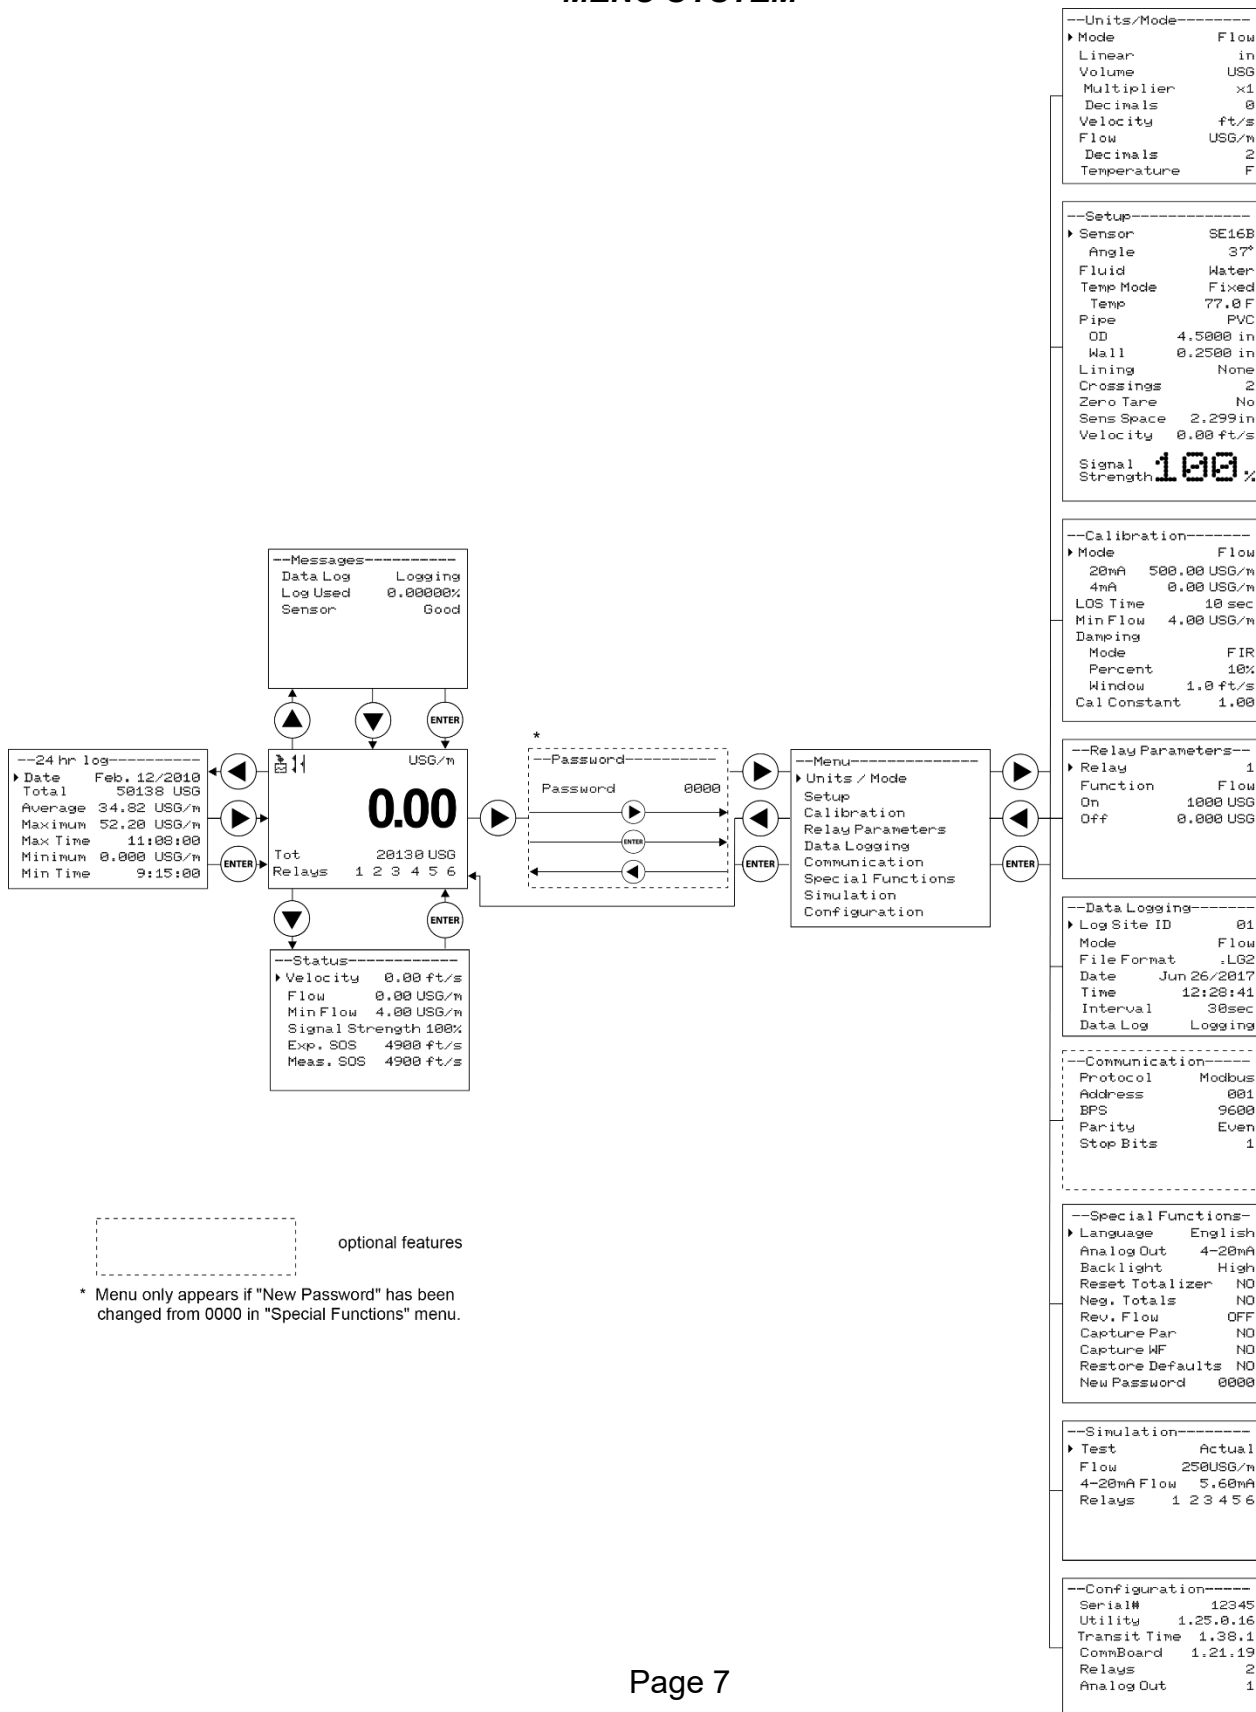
MENU SYSTEM

--Units/Mode--------
Mode Flow
Linear in
Volume USG
Multiplier x1
Decimals 0
Velocity ft/s
Flow USG/m
Decimals 2
Temperature F

--Setup--------------
Sensor SE16B
Angle 37°
Fluid Water
Temp Mode Fixed
Temp 77.0 F
Pipe PVC
OD 4.5000 in
Wall 0.2500 in
Lining None
Crossings 2
Zero Tare No
Sens Space 2.299in
Velocity 0.00 ft/s
Signal Strength 100%

--Calibration-------
Mode Flow
20mA 500.00 USG/m
4mA 0.00 USG/m
LOS Time 10 sec
Min Flow 4.00 USG/m
Damping
Mode FIR
Percent 10%
Window 1.0 ft/s
Cal Constant 1.00

--Relay Parameters--
Relay 1
Function Flow
On 1000 USG
Off 0.000 USG

--Data Logging-------
Log Site ID 01
Mode Flow
File Format .LG2
Date Jun 26/2017
Time 12:28:41
Interval 30sec
Data Log Logging

--Communication------
Protocol Modbus
Address 001
BPS 9600
Parity Even
Stop Bits 1

--Special Functions-
Language English
Analog Out 4-20mA
Backlight High
Reset Totalizer NO
Neg. Totals NO
Rev. Flow OFF
Capture Par NO
Capture WF NO
Restore Defaults NO
New Password 0000

--Simulation--------
Test Actual
Flow 250USG/m
4-20mA Flow 5.60mA
Relays 1 2 3 4 5 6

--Configuration-----
Serial# 12345
Utility 1.25.0.16
Transit Time 1.38.1
CommBoard 1.21.19
Relays 2
Analog Out 1

--Messages-----------
Data Log Logging
Log Used 0.00000%
Sensor Good

ENTER

--24 hr log----------
Date Feb. 12/2010
Total 50138 USG
Average 34.82 USG/m
Maximum 52.20 USG/m
Max Time 11:08:00
Minimum 0.000 USG/m
Min Time 9:15:00

ENTER

USG/m
0.00
Tot 20130 USG
Relays 1 2 3 4 5 6

*
--Password----------
Password 0000

ENTER

--Menu---------------
Units / Mode
Setup
Calibration
Relay Parameters
Data Logging
Communication
Special Functions
Simulation
Configuration

ENTER
ENTER
ENTER

--Status------------
Velocity 0.00 ft/s
Flow 0.00 USG/m
Min Flow 4.00 USG/m
Signal Strength 100%
Exp. SOS 4900 ft/s
Meas. SOS 4900 ft/s

optional features

* Menu only appears if "New Password" has been changed from 0000 in "Special Functions" menu.

Page 7